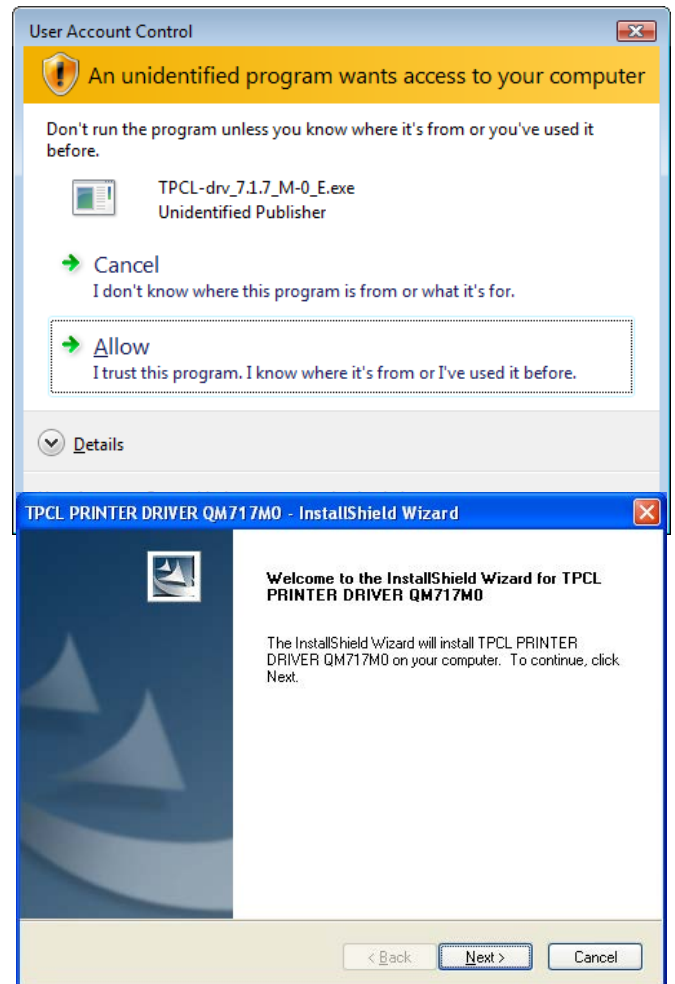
User Account Control

An unidentified program wants access to your computer

Don't run the program unless you know where it's from or you've used it before.

TPCL-drv_7.1.7_M-0_E.exe
Unidentified Publisher

Cancel
I don't know where this program is from or what it's for.

Allow
I trust this program. I know where it's from or I've used it before.

Details

TPCL PRINTER DRIVER QM717M0 - InstallShield Wizard

Welcome to the InstallShield Wizard for TPCL PRINTER DRIVER QM717M0

The InstallShield Wizard will install TPCL PRINTER DRIVER QM717M0 on your computer. To continue, click Next.

< Back | Next > | Cancel